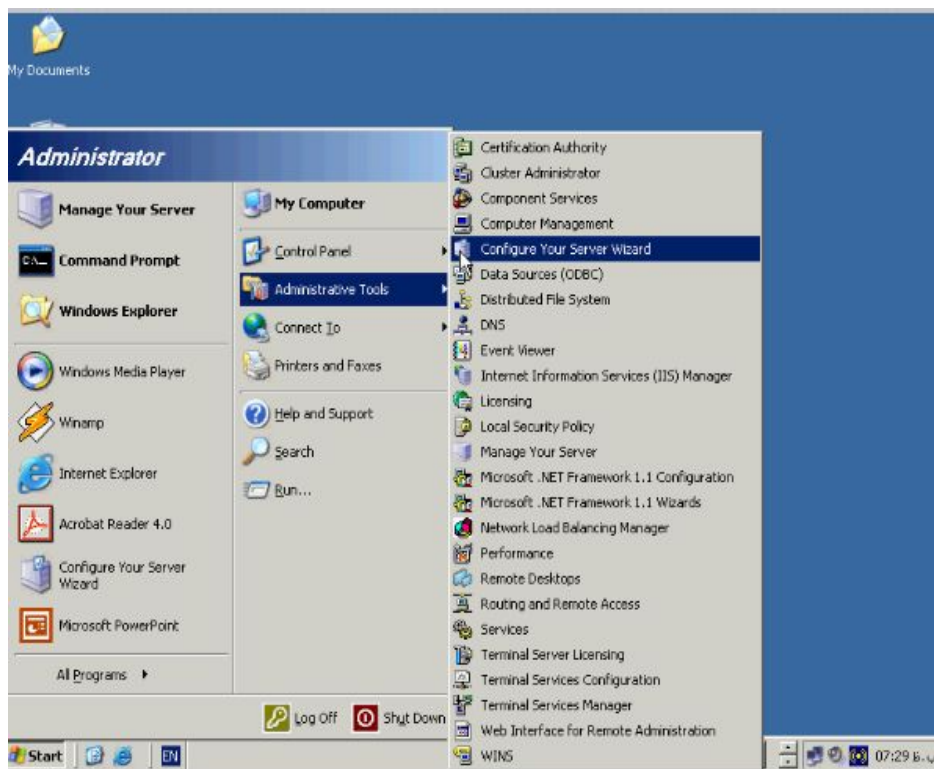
My Documents

Administrator

Manage Your Server

Command Prompt

Windows Explorer

Windows Media Player

Winamp

Internet Explorer

Acrobat Reader 4.0

Configure Your Server Wizard

Microsoft PowerPoint

All Programs

My Computer

Control Panel

Administrative Tools

Connect To

Printers and Faxes

Help and Support

Search

Run...

Certification Authority
Cluster Administrator
Component Services
Computer Management
Configure Your Server Wizard
Data Sources (ODBC)
Distributed File System
DNS
Event Viewer
Internet Information Services (IIS) Manager
Licensing
Local Security Policy
Manage Your Server
Microsoft .NET Framework 1.1 Configuration
Microsoft .NET Framework 1.1 Wizards
Network Load Balancing Manager
Performance
Remote Desktops
Routing and Remote Access
Services
Terminal Server Licensing
Terminal Services Configuration
Terminal Services Manager
Web Interface for Remote Administration
WINS

Log Off

Shut Down

Start

EN

07:29 ب.ظ